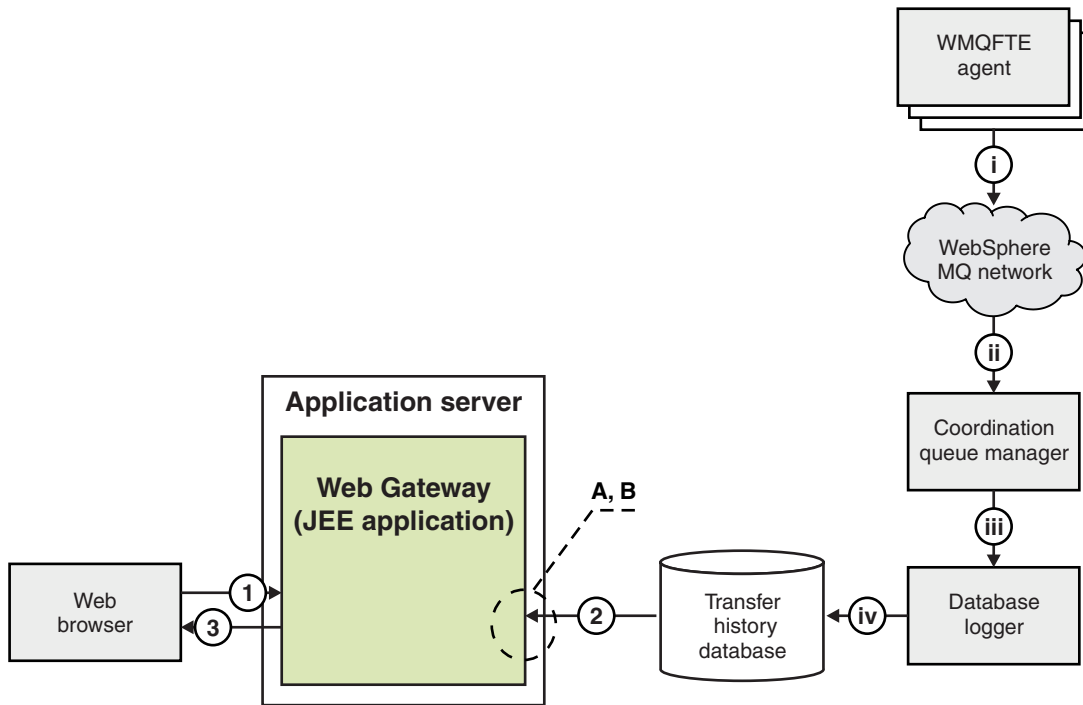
WMQFTE agent

i

WebSphere MQ network

ii

Application server

Coordination queue manager

Web Gateway (JEE application)

A, B

iii

Web browser

1

3

2

Transfer history database

iv

Database logger